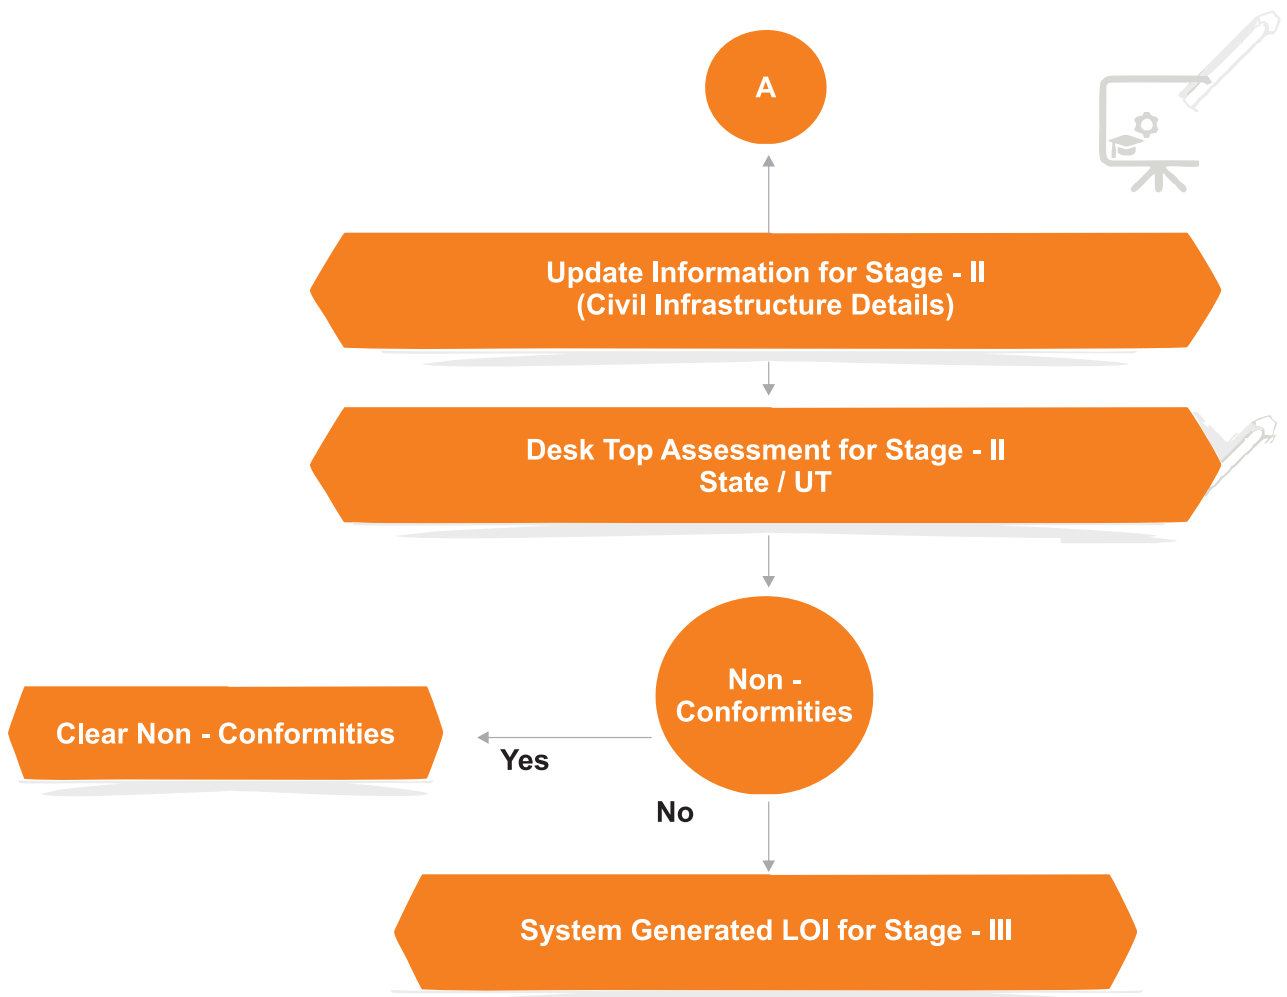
A

Update Information for Stage - II
(Civil Infrastructure Details)

Desk Top Assessment for Stage - II
State / UT

Non - Conformities

Clear Non - Conformities

Yes

No

System Generated LOI for Stage - III